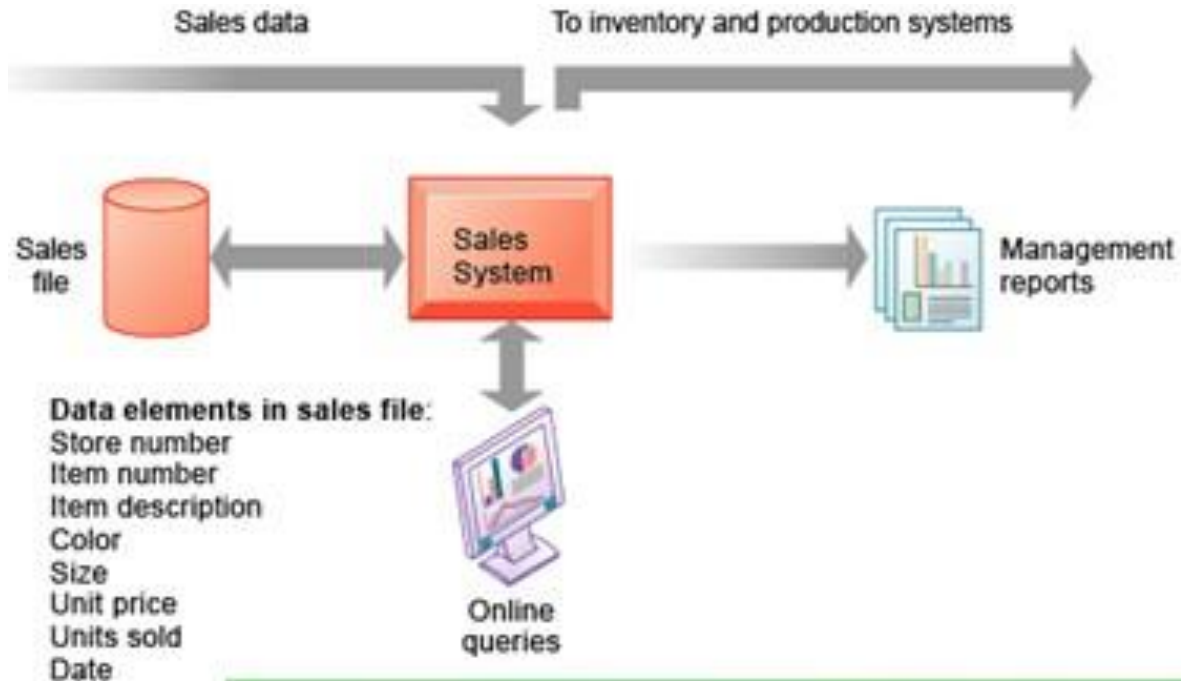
Sales data

To inventory and production systems

Sales file

Sales System

Management reports

Data elements in sales file:
Store number
Item number
Item description
Color
Size
Unit price
Units sold
Date

Online queries